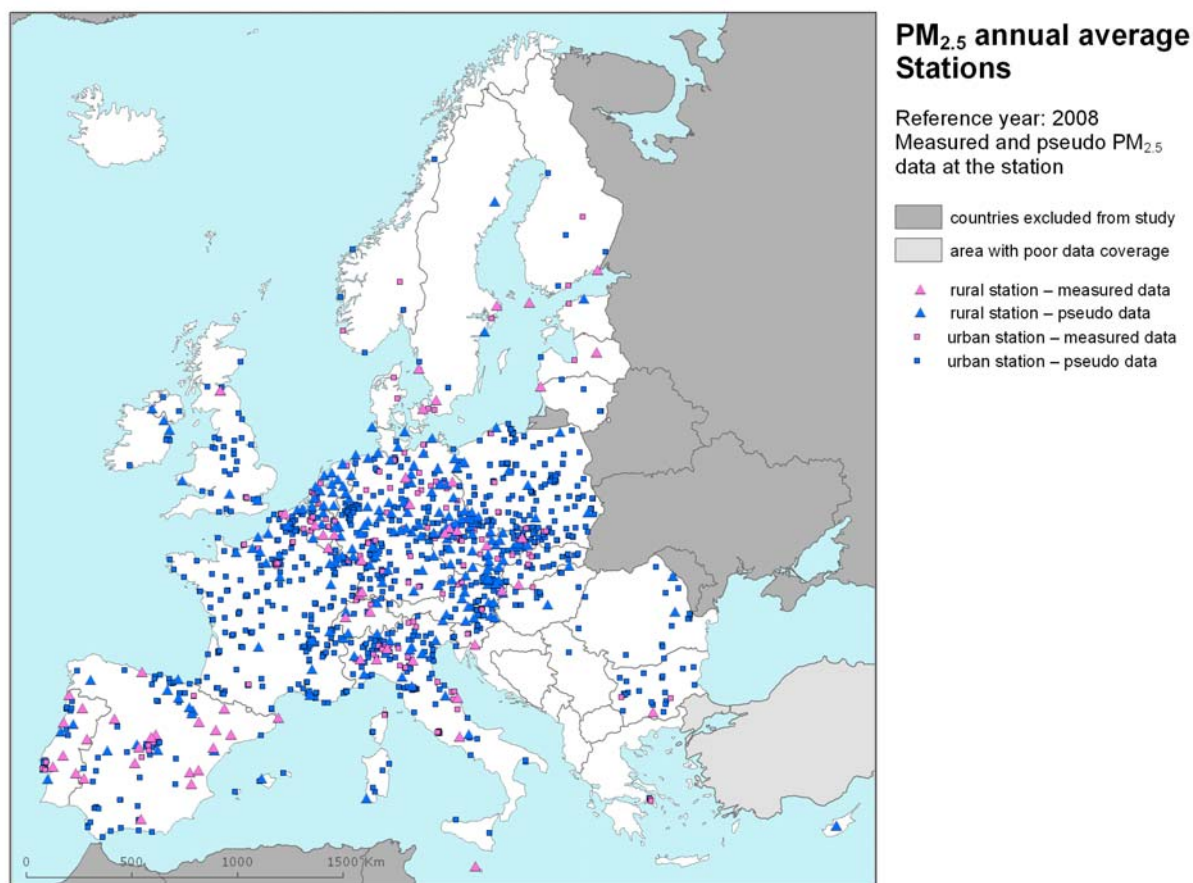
$PM_{2.5}$ annual average
Stations

Reference year: 2008
Measured and pseudo $PM_{2.5}$ data at the station

countries excluded from study
area with poor data coverage

rural station – measured data
rural station – pseudo data
urban station – measured data
urban station – pseudo data

0 500 1000 1500 Km